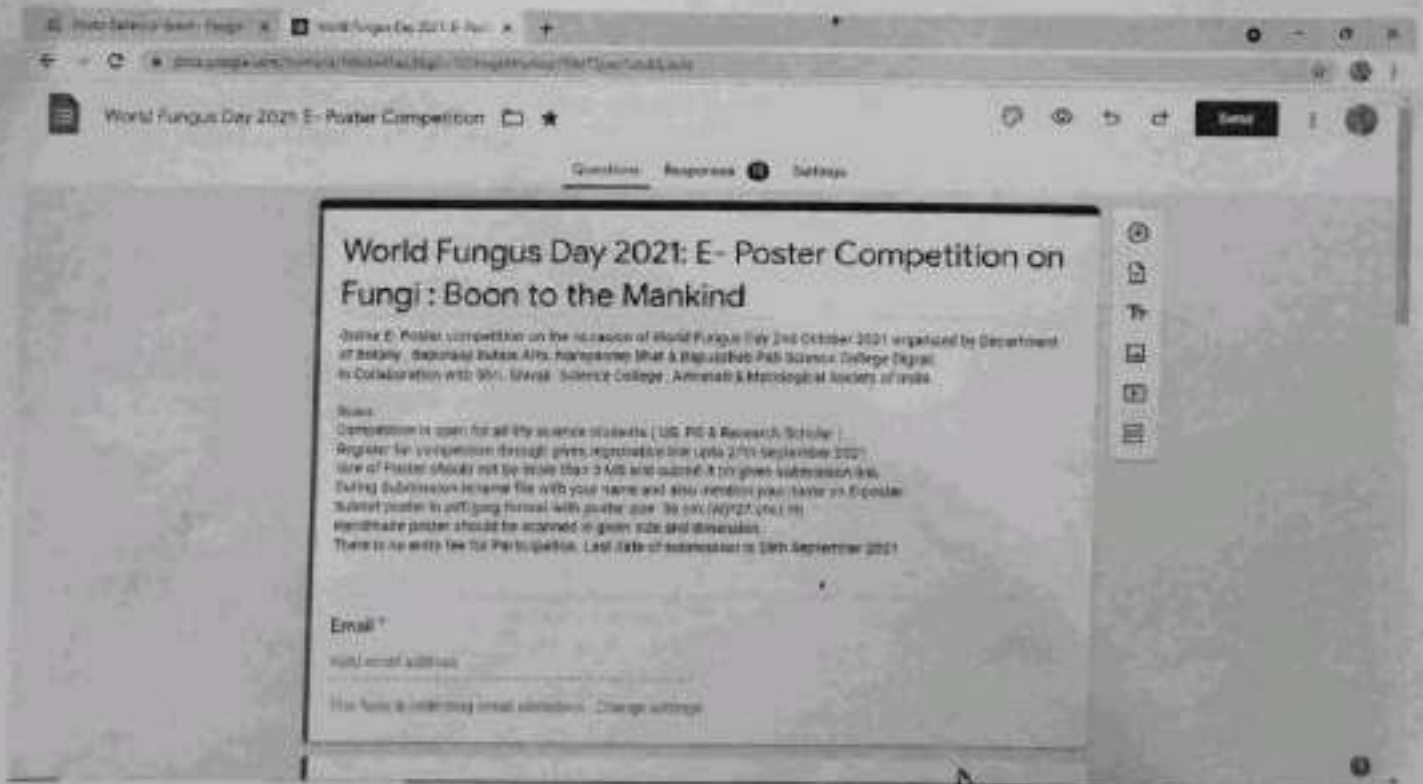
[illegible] | World Fungus Day 2021: E-Pos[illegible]

World Fungus Day 2021: E- Poster Competition

Send

Questions | Responses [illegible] | Settings

World Fungus Day 2021: E- Poster Competition on Fungi : Boon to the Mankind

Online E- Poster competition on the occasion of World Fungus Day 2nd October 2021 organized by Department of Botany, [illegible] Arts, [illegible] & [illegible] Science College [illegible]
In Collaboration with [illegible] Science College, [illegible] & Mycological Society of India

Rules:
Competition is open for all life science students ( UG, PG & Research Scholar )
Register for competition through given registration link upto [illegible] September 2021
Size of Poster should not be more than 5 MB and submit it on given submission link
During Submission rename file with your name and also mention your name on E-poster
Submit poster in pdf/jpeg format with poster size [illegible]
Handmade poster should be scanned in given size and dimension
There is no entry fee for Participation. Last date of submission is 28th September 2021

Email *

Valid email address

This form is collecting email addresses. Change settings